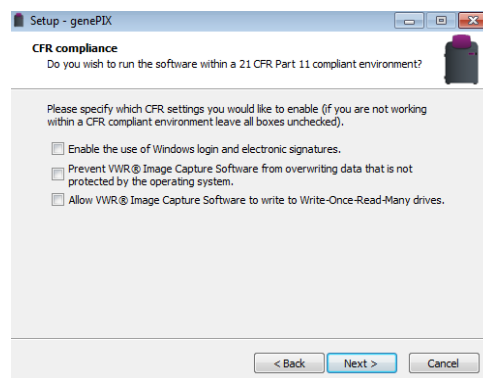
Setup - genePIX

CFR compliance

Do you wish to run the software within a 21 CFR Part 11 compliant environment?

Please specify which CFR settings you would like to enable (if you are not working within a CFR compliant environment leave all boxes unchecked).

Enable the use of Windows login and electronic signatures.

Prevent VWR® Image Capture Software from overwriting data that is not protected by the operating system.

Allow VWR® Image Capture Software to write to Write-Once-Read-Many drives.

< Back

Next >

Cancel